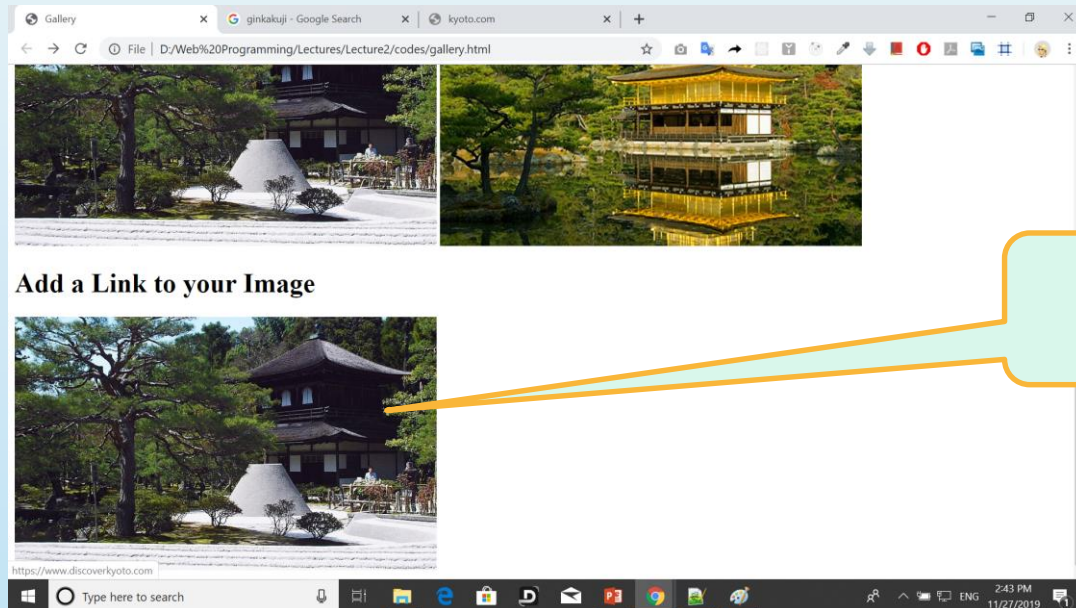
Gallery
ginkakuji - Google Search
kyoto.com
File | D:/Web%20Programming/Lectures/Lecture2/codes/gallery.html

Add a Link to your Image

https://www.discoverkyoto.com
Type here to search
ENG
2:43 PM
11/27/2019